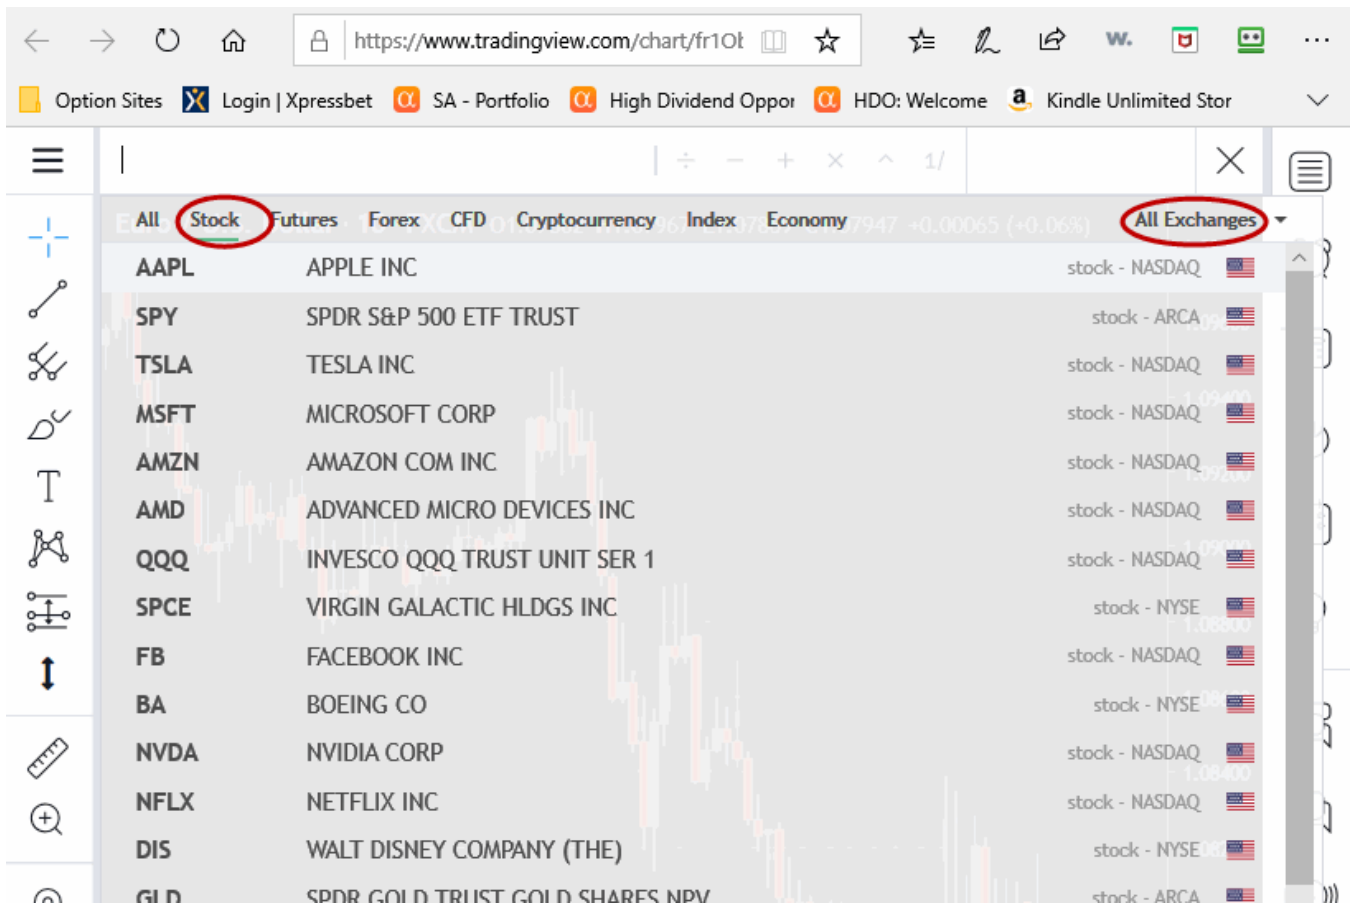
https://www.tradingview.com/chart/fr1Ol

Option Sites | Login | Xpressbet | SA - Portfolio | High Dividend Oppor | HDO: Welcome | Kindle Unlimited Stor

All | Stock | Futures | Forex | CFD | Cryptocurrency | Index | Economy | All Exchanges

| AAPL | APPLE INC | stock - NASDAQ |
|---|---|---|
| SPY | SPDR S&P 500 ETF TRUST | stock - ARCA |
| TSLA | TESLA INC | stock - NASDAQ |
| MSFT | MICROSOFT CORP | stock - NASDAQ |
| AMZN | AMAZON COM INC | stock - NASDAQ |
| AMD | ADVANCED MICRO DEVICES INC | stock - NASDAQ |
| QQQ | INVESCO QQQ TRUST UNIT SER 1 | stock - NASDAQ |
| SPCE | VIRGIN GALACTIC HLDGS INC | stock - NYSE |
| FB | FACEBOOK INC | stock - NASDAQ |
| BA | BOEING CO | stock - NYSE |
| NVDA | NVIDIA CORP | stock - NASDAQ |
| NFLX | NETFLIX INC | stock - NASDAQ |
| DIS | WALT DISNEY COMPANY (THE) | stock - NYSE |
| GLD | SPDR GOLD TRUST GOLD SHARES NPV | stock - ARCA |